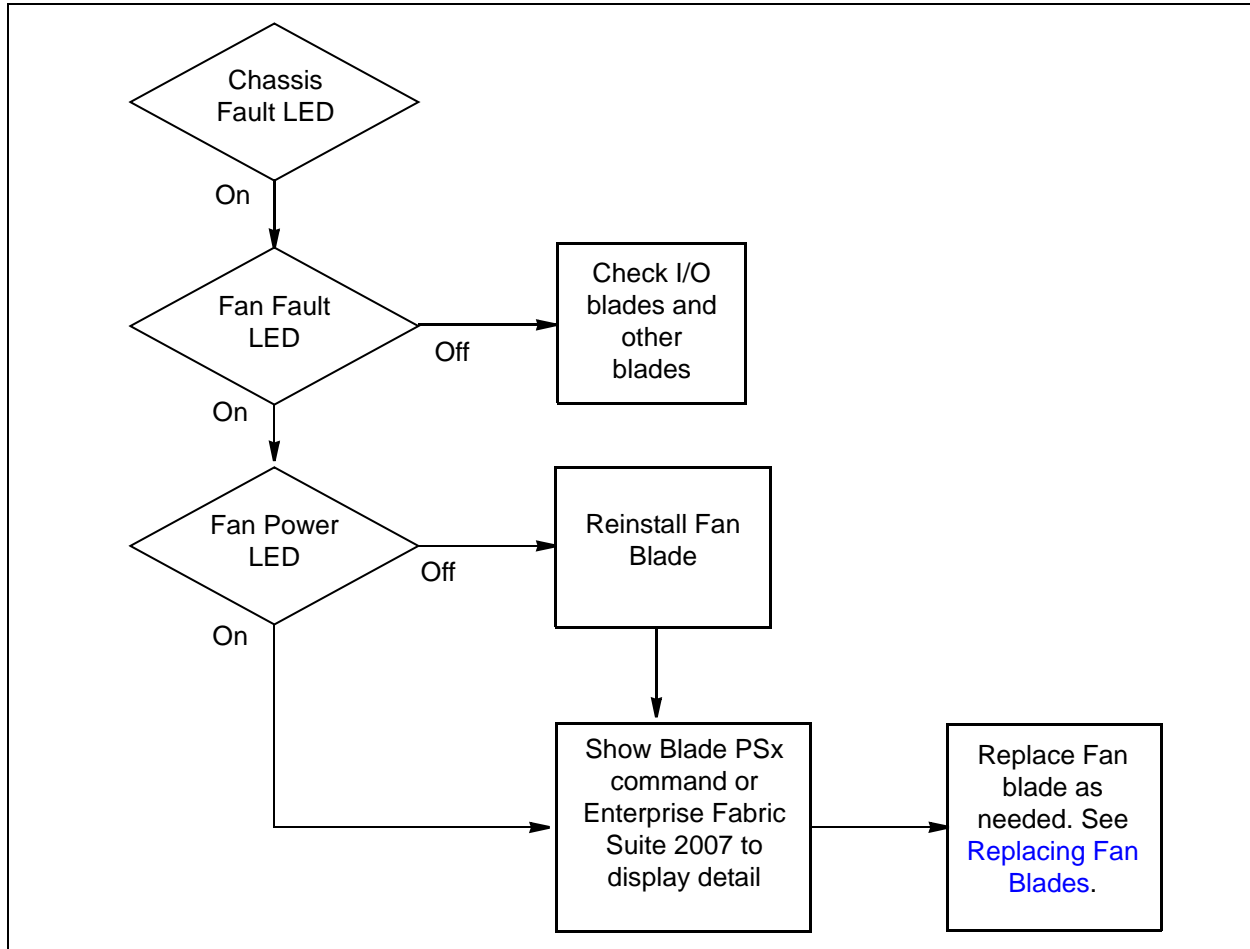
Chassis Fault LED

On

Fan Fault LED

Off

Check I/O blades and other blades

On

Fan Power LED

Off

Reinstall Fan Blade

On

Show Blade PSx command or Enterprise Fabric Suite 2007 to display detail

Replace Fan blade as needed. See Replacing Fan Blades.